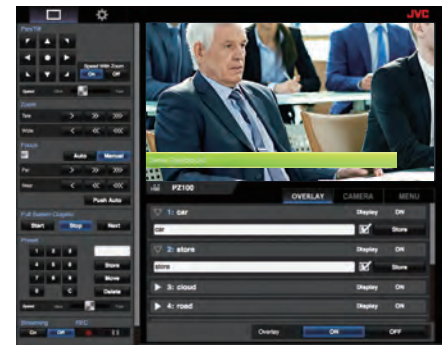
JVC

Pan/Tilt

Speed With Zoom

On Off

Speed Slow Fast

Zoom

Tele

Wide

Focus

Auto Manual

Far

Near

Push Auto

Full Screen Graphic

Start Stop Next

Preset

1 2 3

4 5 6 Store

7 8 9 Move

0 C Delete

Speed Slow Fast

Streaming REC

On Off

PZ100

OVERLAY CAMERA MENU

1: car Display ON

car Store

2: store Display ON

store Store

3: cloud Display ON

4: road Display ON

Overlay ON OFF